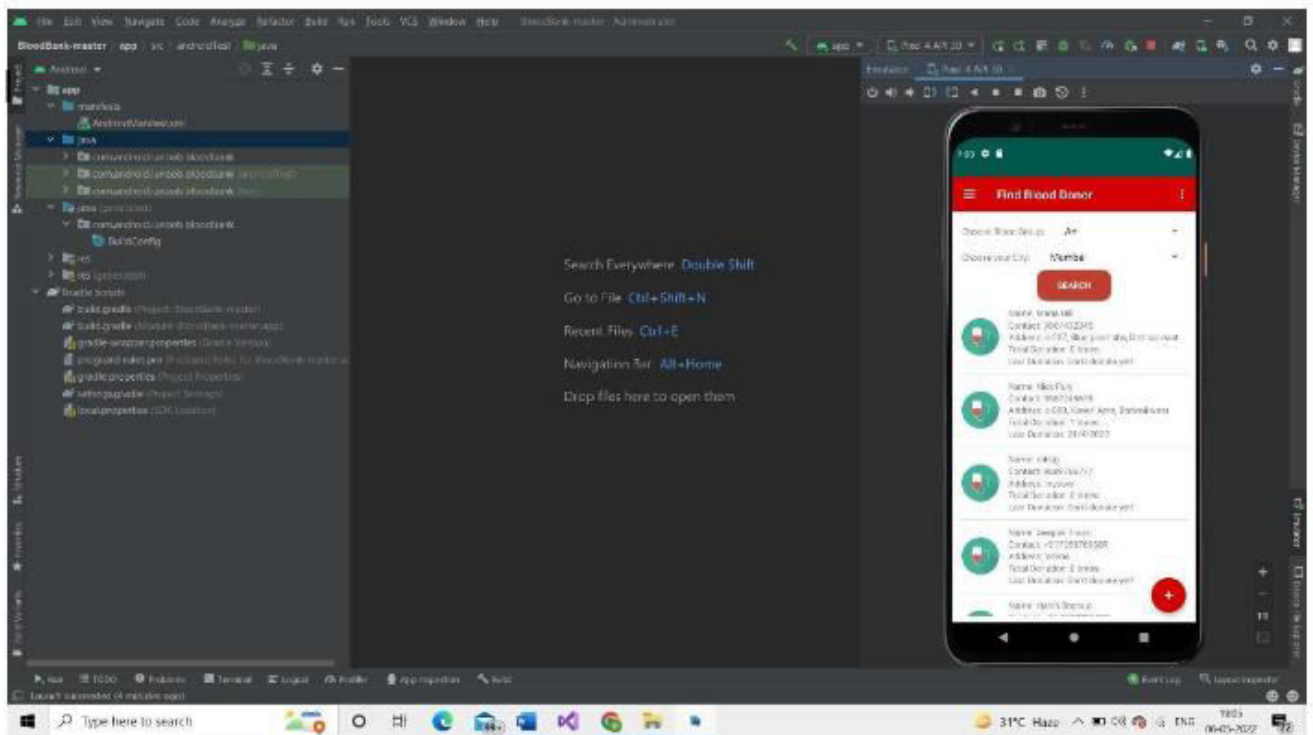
File Edit View Navigate Code Analyze Refactor Build Run Tools VCS Window Help BloodBank-master - AndroidManifest.xml

BloodBank-master app src androidTest java

Android

app
manifests
AndroidManifest.xml
java
com.androidtutorialpoint.bloodbank
com.androidtutorialpoint.bloodbank (androidTest)
com.androidtutorialpoint.bloodbank (test)
java (generated)
com.androidtutorialpoint.bloodbank
BuildConfig
res
res (generated)
Gradle Scripts
build.gradle (Project: BloodBank-master)
build.gradle (Module: BloodBank-master.app)
gradle-wrapper.properties (Gradle Version)
proguard-rules.pro (ProGuard Rules for BloodBank-master.app)
gradle.properties (Project Properties)
settings.gradle (Project Settings)
local.properties (SDK Location)

Search Everywhere Double Shift

Go to File Ctrl+Shift+N

Recent Files Ctrl+E

Navigation Bar Alt+Home

Drop files here to open them

Emulator Pixel 4 API 30

Find Blood Donor

Choose Blood Group: A+

Choose your City: Mumbai

SEARCH

Name: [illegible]
Contact: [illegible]
Address: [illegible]
Total Donation: 0 times
Last Donation: Don't donate yet!

Name: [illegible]
Contact: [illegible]
Address: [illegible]
Total Donation: 1 times
Last Donation: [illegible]

Name: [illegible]
Contact: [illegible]
Address: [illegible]
Total Donation: 0 times
Last Donation: Don't donate yet!

Name: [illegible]
Contact: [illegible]
Address: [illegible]
Total Donation: 0 times
Last Donation: Don't donate yet!

Name: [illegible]

Run TODO Problems Terminal Logcat Profiler App Inspection Build Event Log Layout Inspector

Launch succeeded (4 minutes ago)

Type here to search

31°C Haze ENG 06-03-2022